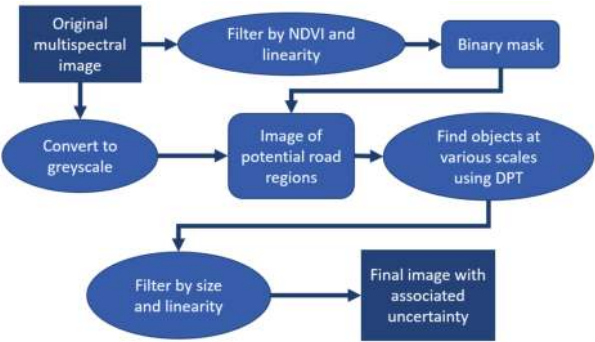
Original multispectral image

Filter by NDVI and linearity

Binary mask

Convert to greyscale

Image of potential road regions

Find objects at various scales using DPT

Filter by size and linearity

Final image with associated uncertainty